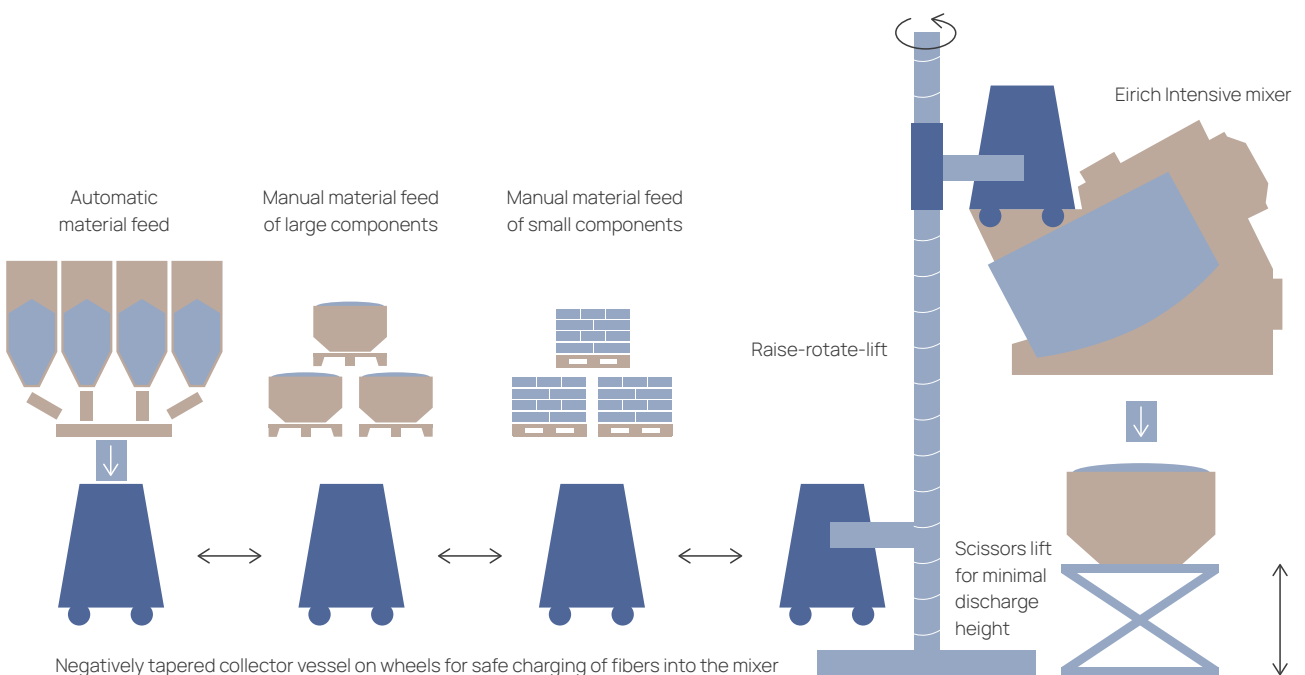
Eirich Intensive mixer

Automatic material feed

Manual material feed of large components

Manual material feed of small components

Raise-rotate-lift

Scissors lift for minimal discharge height

Negatively tapered collector vessel on wheels for safe charging of fibers into the mixer